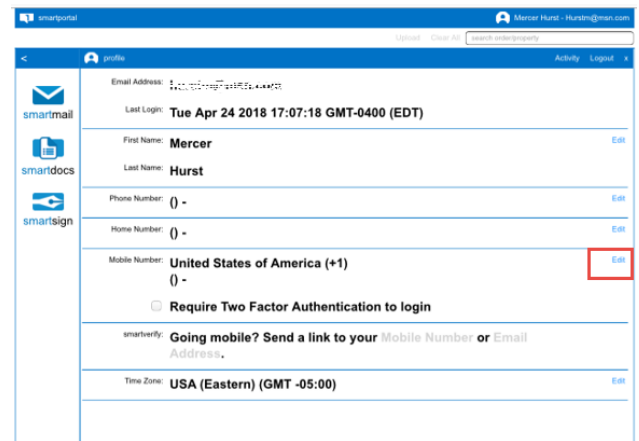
smartportal

Mercer Hurst - Hurstm@msn.com

Upload Clear All search order/property

<

profile

Activity Logout x

smartmail

smartdocs

smartsign

Email Address: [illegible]

Last Login: Tue Apr 24 2018 17:07:18 GMT-0400 (EDT)

First Name: Mercer

Edit

Last Name: Hurst

Phone Number: () -

Edit

Home Number: () -

Edit

Mobile Number: United States of America (+1)

() -

Edit

Require Two Factor Authentication to login

smartverify: Going mobile? Send a link to your Mobile Number or Email Address.

Time Zone: USA (Eastern) (GMT -05:00)

Edit